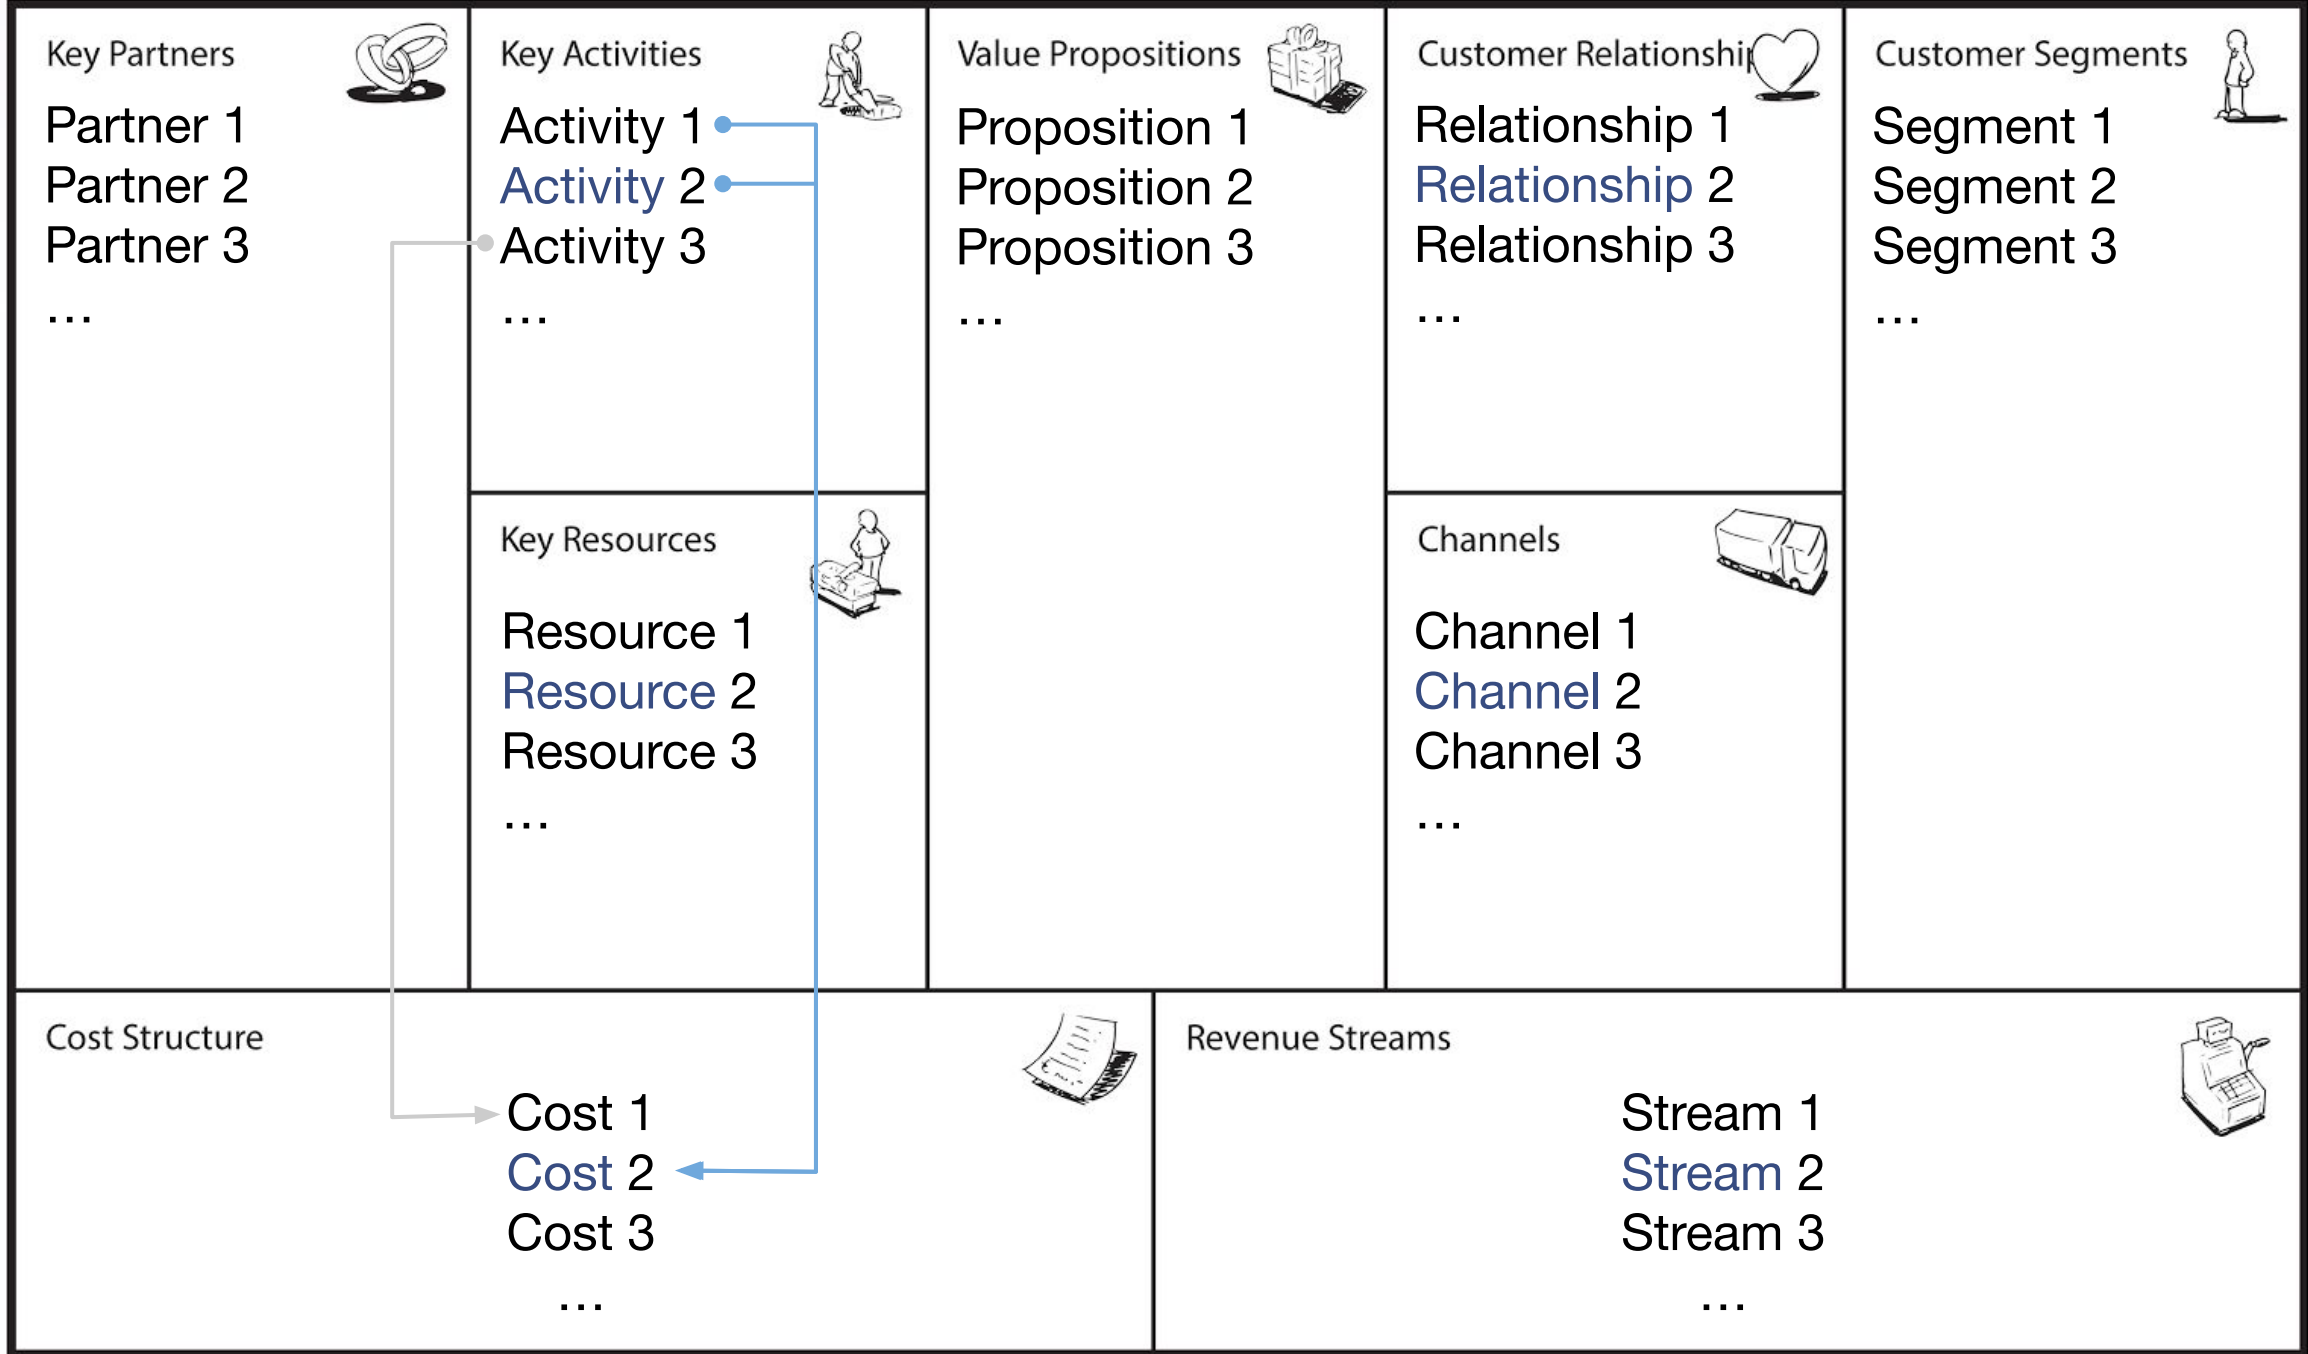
Key Partners

Partner 1
Partner 2
Partner 3
...

Key Activities

Activity 1
Activity 2
Activity 3
...

Key Resources

Resource 1
Resource 2
Resource 3
...

Value Propositions

Proposition 1
Proposition 2
Proposition 3
...

Customer Relationshi

Relationship 1
Relationship 2
Relationship 3
...

Channels

Channel 1
Channel 2
Channel 3
...

Customer Segments

Segment 1
Segment 2
Segment 3
...

Cost Structure

Cost 1
Cost 2
Cost 3
...

Revenue Streams

Stream 1
Stream 2
Stream 3
...